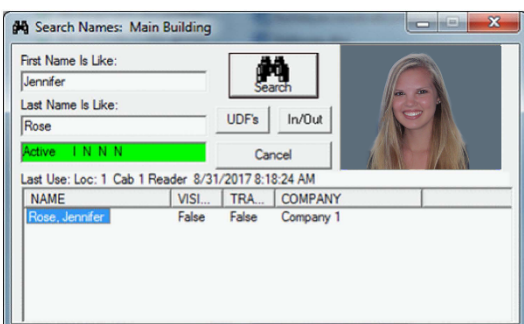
Search Names: Main Building

First Name Is Like:
Jennifer
Last Name Is Like:
Rose
Active I N N N

Search
UDF's
In/Out
Cancel

Last Use: Loc: 1 Cab 1 Reader 8/31/2017 8:18:24 AM

| NAME | VISI... | TRA... | COMPANY |
|---|---|---|---|
| Rose, Jennifer | False | False | Company 1 |